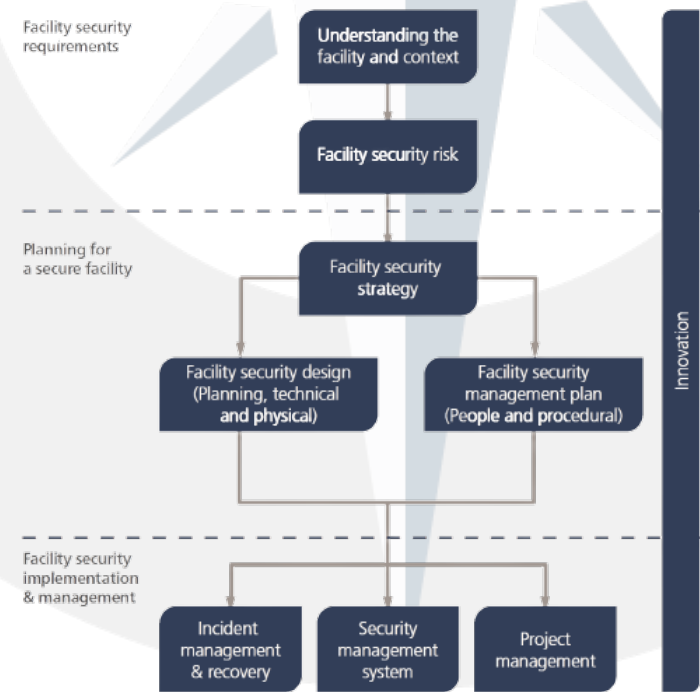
Facility security requirements

Understanding the facility and context

Facility security risk

Planning for a secure facility

Facility security strategy

Facility security design (Planning, technical and physical)

Facility security management plan (People and procedural)

Facility security implementation & management

Incident management & recovery

Security management system

Project management

Innovation